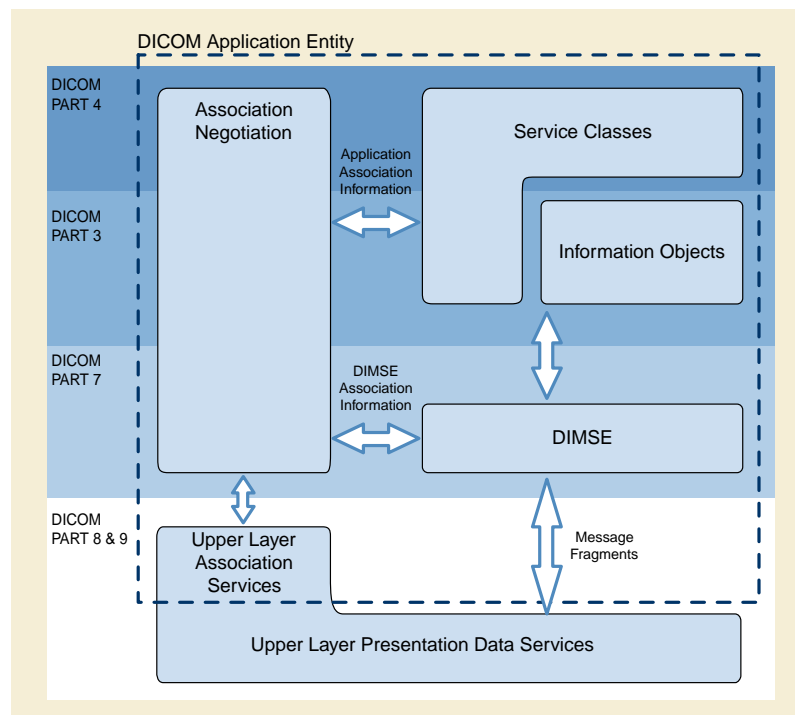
DICOM Application Entity

DICOM PART 4

DICOM PART 3

DICOM PART 7

DICOM PART 8 & 9

Association Negotiation

Application Association Information

Service Classes

Information Objects

DIMSE Association Information

DIMSE

Upper Layer Association Services

Message Fragments

Upper Layer Presentation Data Services